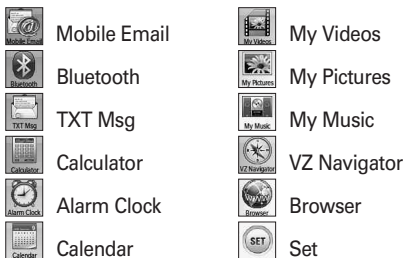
Mobile Email Mobile Email

Bluetooth Bluetooth

TXT Msg TXT Msg

Calculator Calculator

Alarm Clock Alarm Clock

Calendar Calendar

My Videos My Videos

My Pictures My Pictures

My Music My Music

VZ Navigator VZ Navigator

Browser Browser

SET Set